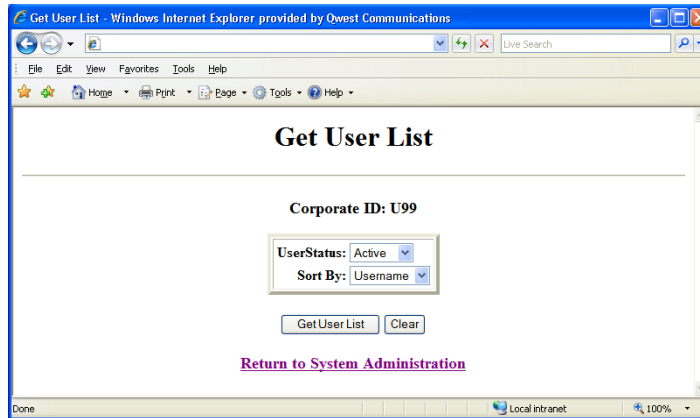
Get User List - Windows Internet Explorer provided by Qwest Communications

Live Search

File Edit View Favorites Tools Help

Home Print Page Tools Help

Get User List

Corporate ID: U99

| UserStatus: | Active |
|---|---|
| Sort By: | Username |

Get User List Clear

Return to System Administration

Done Local intranet 100%